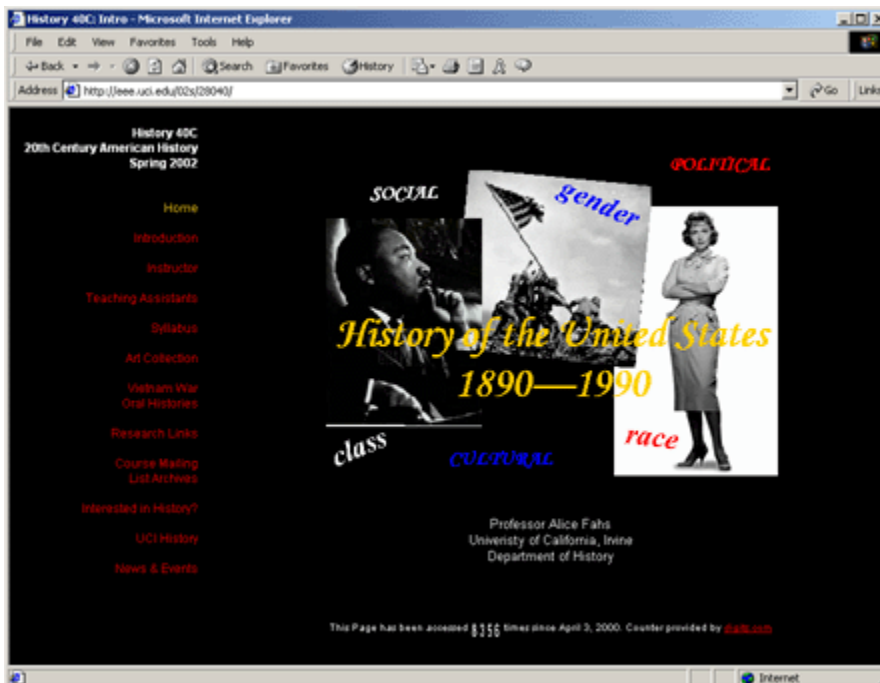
History 40C: Intro - Microsoft Internet Explorer

File Edit View Favorites Tools Help

Back Search Favorites History

Address http://eee.uci.edu/02s/28040/

Go Links

History 40C
20th Century American History
Spring 2002

Home

Introduction

Instructor

Teaching Assistants

Syllabus

Art Collection

Vietnam War
Oral Histories

Research Links

Course Mailing
List Archives

Interested in History?

UCI History

News & Events

SOCIAL

gender

POLITICAL

History of the United States
1890—1990

class

CULTURAL

race

Professor Alice Fahs
Univeristy of California, Irvine
Department of History

This Page has been accessed 8356 times since April 3, 2000. Counter provided by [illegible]

Internet